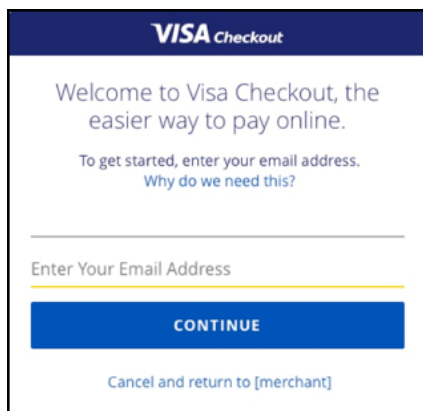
VISA Checkout

Welcome to Visa Checkout, the easier way to pay online.

To get started, enter your email address.
Why do we need this?

Enter Your Email Address

CONTINUE

Cancel and return to [merchant]